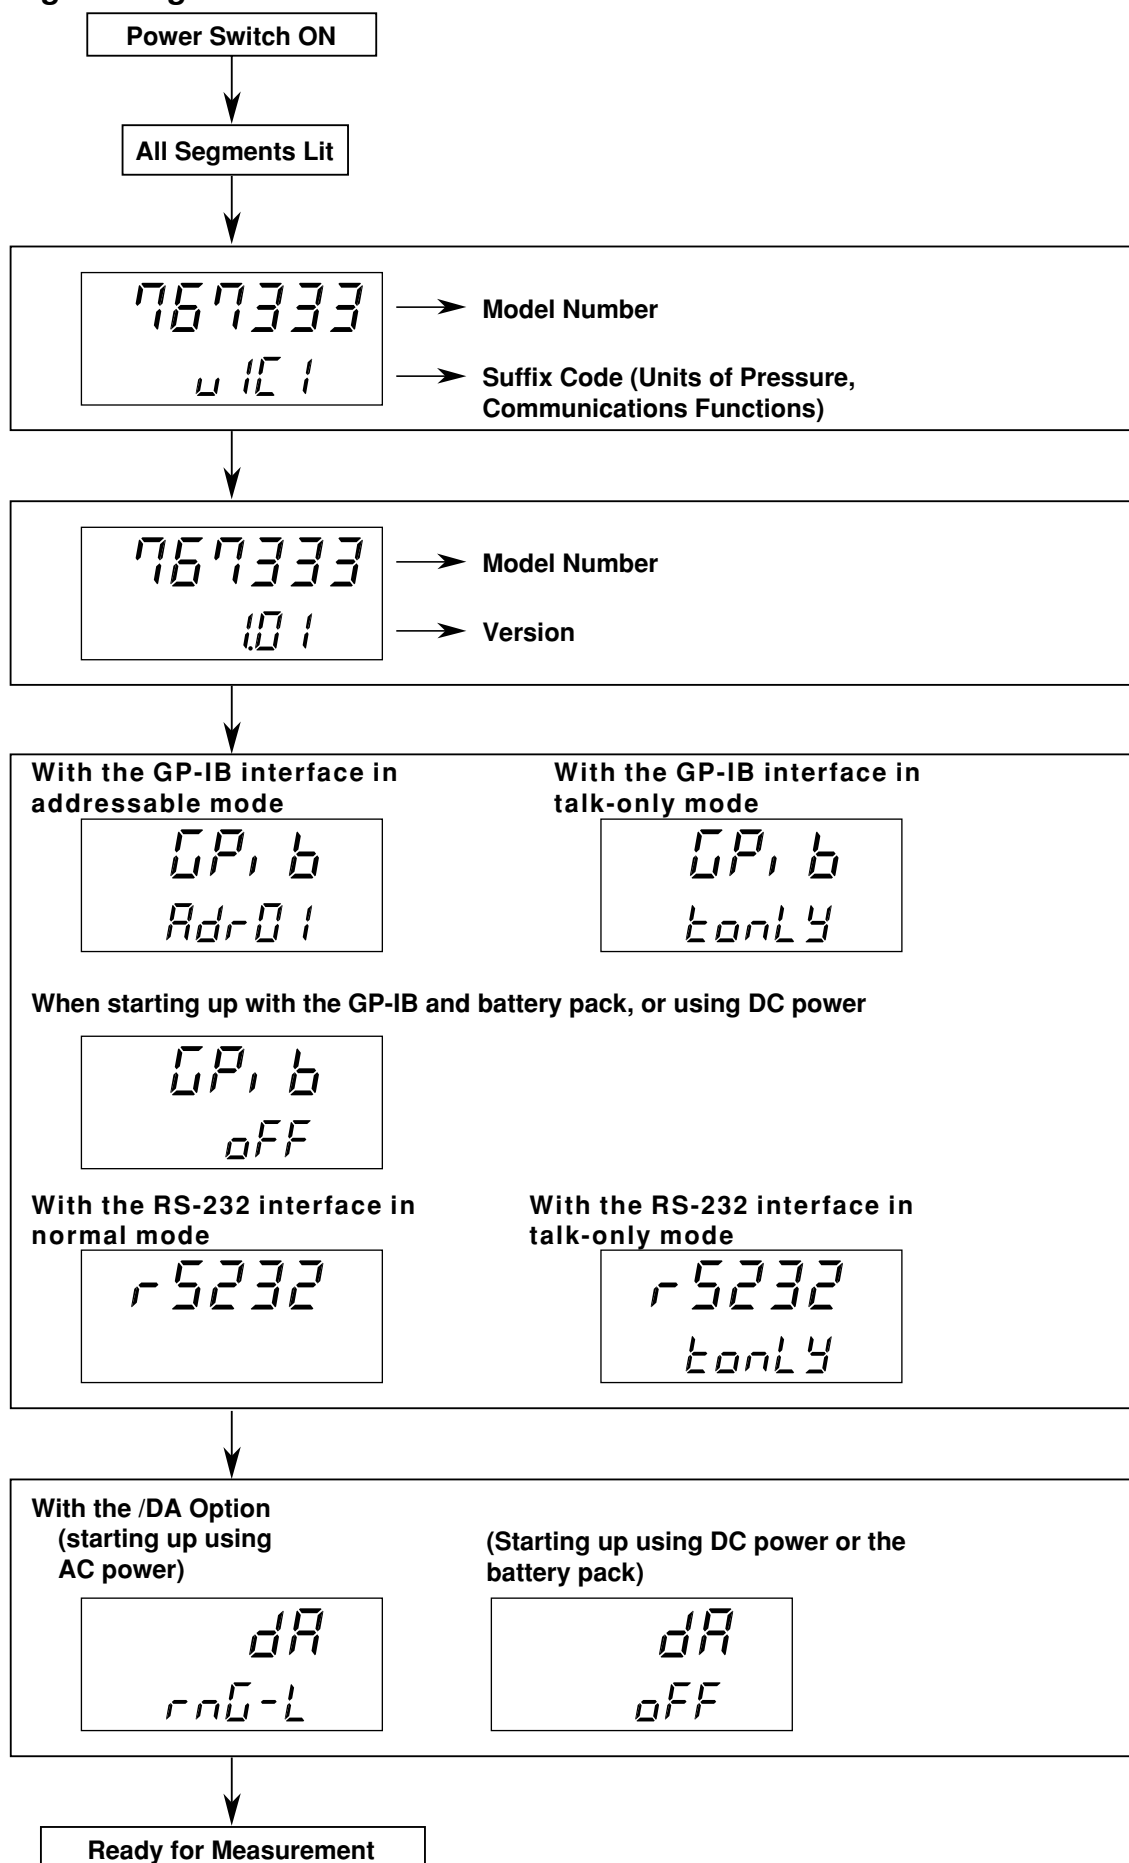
Power Switch ON

All Segments Lit

767333
u1C1

Model Number

Suffix Code (Units of Pressure, Communications Functions)

767333
1.01

Model Number

Version

With the GP-IB interface in addressable mode

GPib
Adr01

With the GP-IB interface in talk-only mode

GPib
tonLY

When starting up with the GP-IB and battery pack, or using DC power

GPib
oFF

With the RS-232 interface in normal mode

rS232

With the RS-232 interface in talk-only mode

rS232
tonLY

With the /DA Option (starting up using AC power)

dA
rnG-L

(Starting up using DC power or the battery pack)

dA
oFF

Ready for Measurement